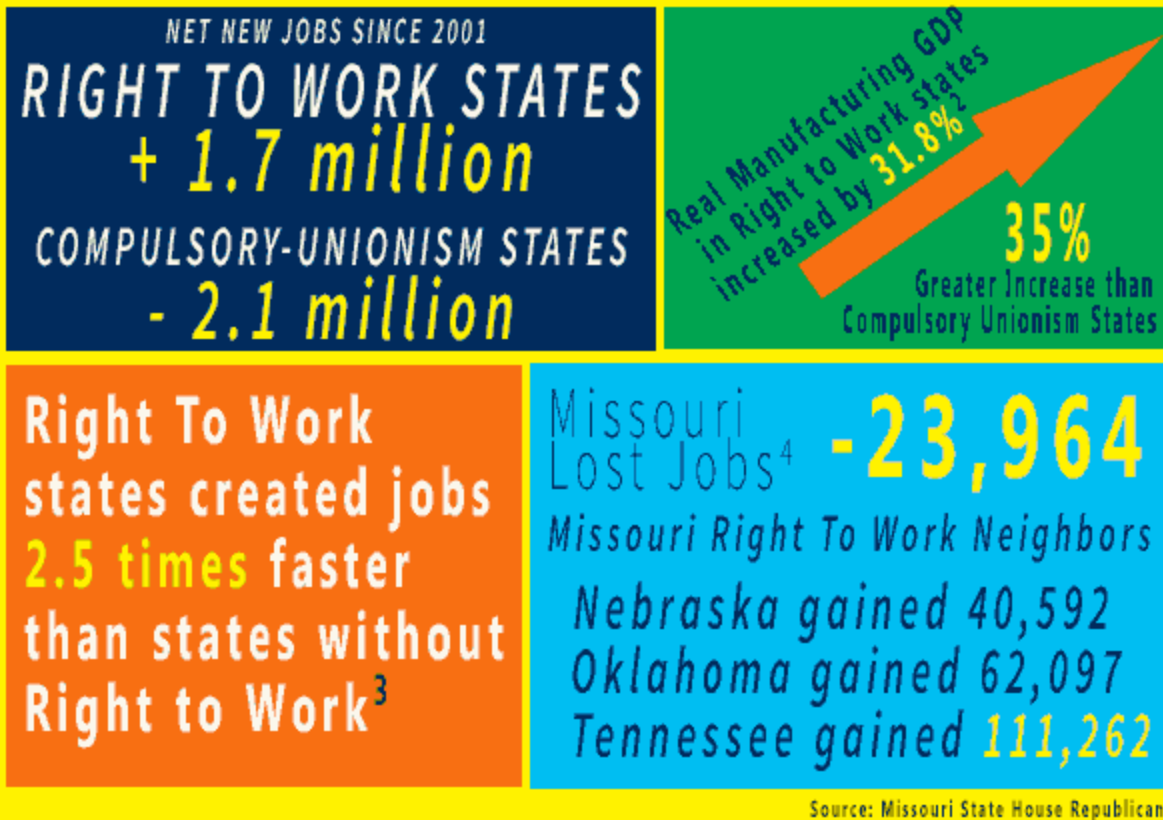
NET NEW JOBS SINCE 2001

RIGHT TO WORK STATES

+ 1.7 million

COMPULSORY-UNIONISM STATES

- 2.1 million

Real Manufacturing GDP in Right to Work states increased by 31.8%$^2$

35%

Greater Increase than Compulsory Unionism States

Right To Work states created jobs 2.5 times faster than states without Right to Work$^3$

Missouri Lost Jobs$^4$ -23,964

Missouri Right To Work Neighbors

Nebraska gained 40,592

Oklahoma gained 62,097

Tennessee gained 111,262

Source: Missouri State House Republican